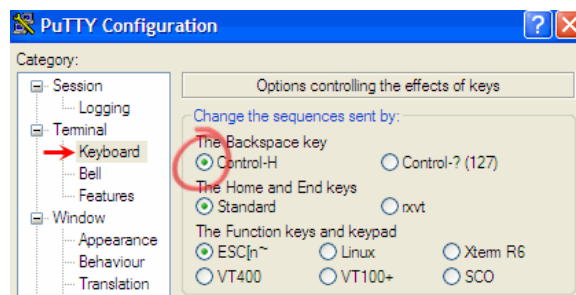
PuTTY Configuration

Category:

Session
Logging
Terminal
Keyboard
Bell
Features
Window
Appearance
Behaviour
Translation

Options controlling the effects of keys

Change the sequences sent by:

The Backspace key
Control-H
Control-? (127)

The Home and End keys
Standard
rxvt

The Function keys and keypad
ESC[n~
Linux
Xterm R6
VT400
VT100+
SCO